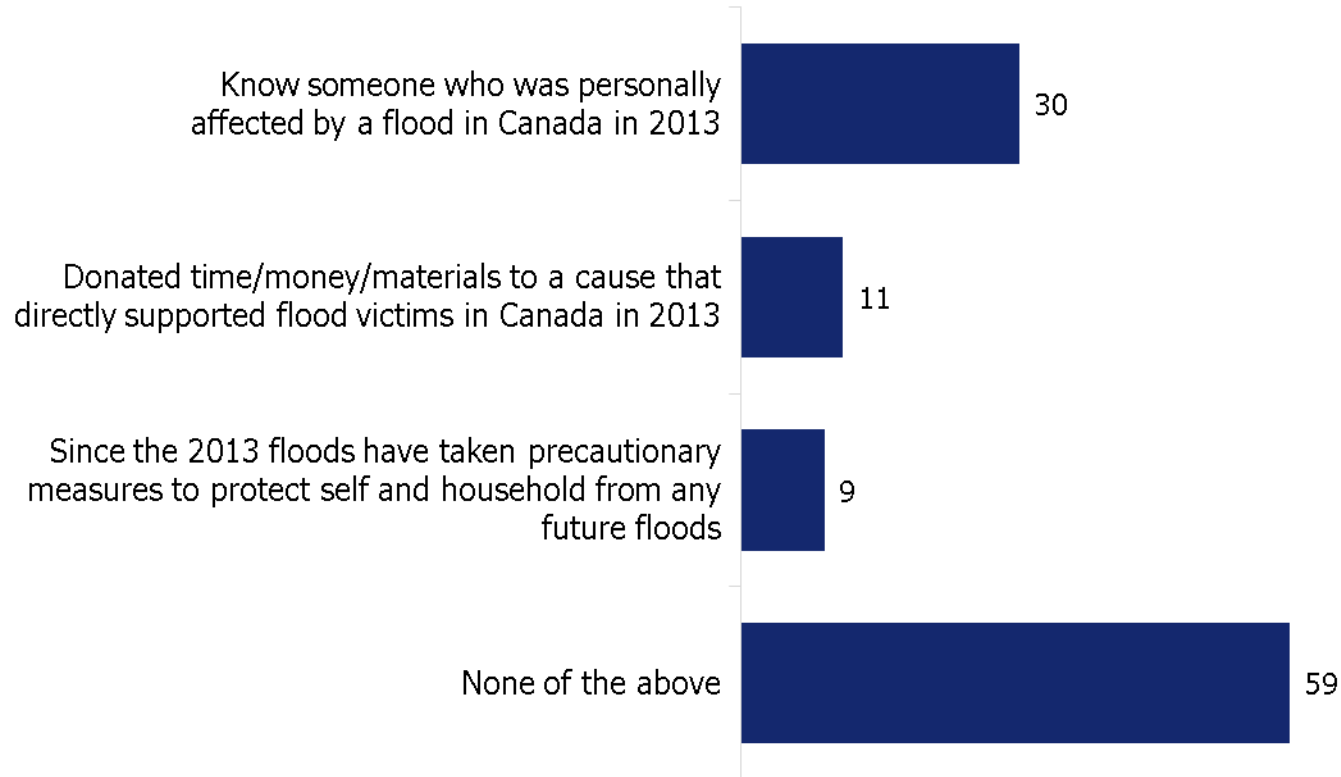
Know someone who was personally affected by a flood in Canada in 2013 30

Donated time/money/materials to a cause that directly supported flood victims in Canada in 2013 11

Since the 2013 floods have taken precautionary measures to protect self and household from any future floods 9

None of the above 59